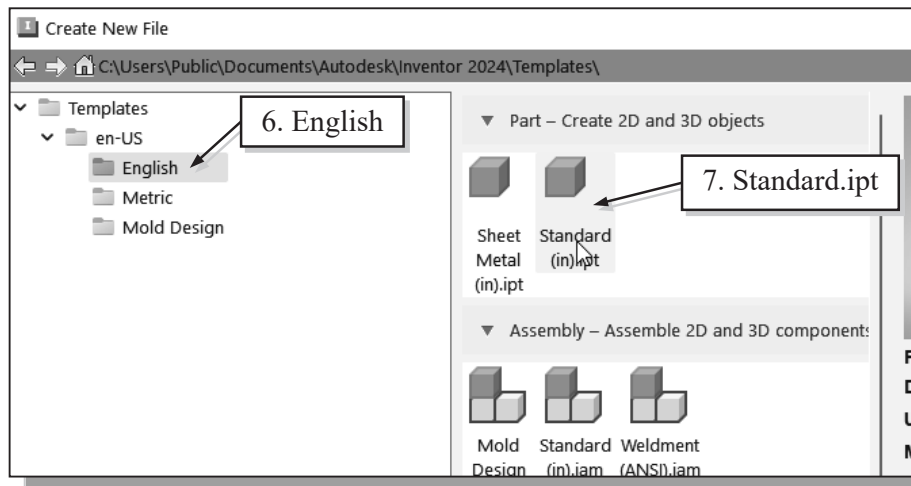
Create New File

C:\Users\Public\Documents\Autodesk\Inventor 2024\Templates\

Templates
en-US
English
Metric
Mold Design

6. English

Part – Create 2D and 3D objects

Sheet Metal (in).ipt

Standard (in).ipt

7. Standard.ipt

Assembly – Assemble 2D and 3D components

Mold Design

Standard (in).iam

Weldment (ANSI).iam

F
D
U
M